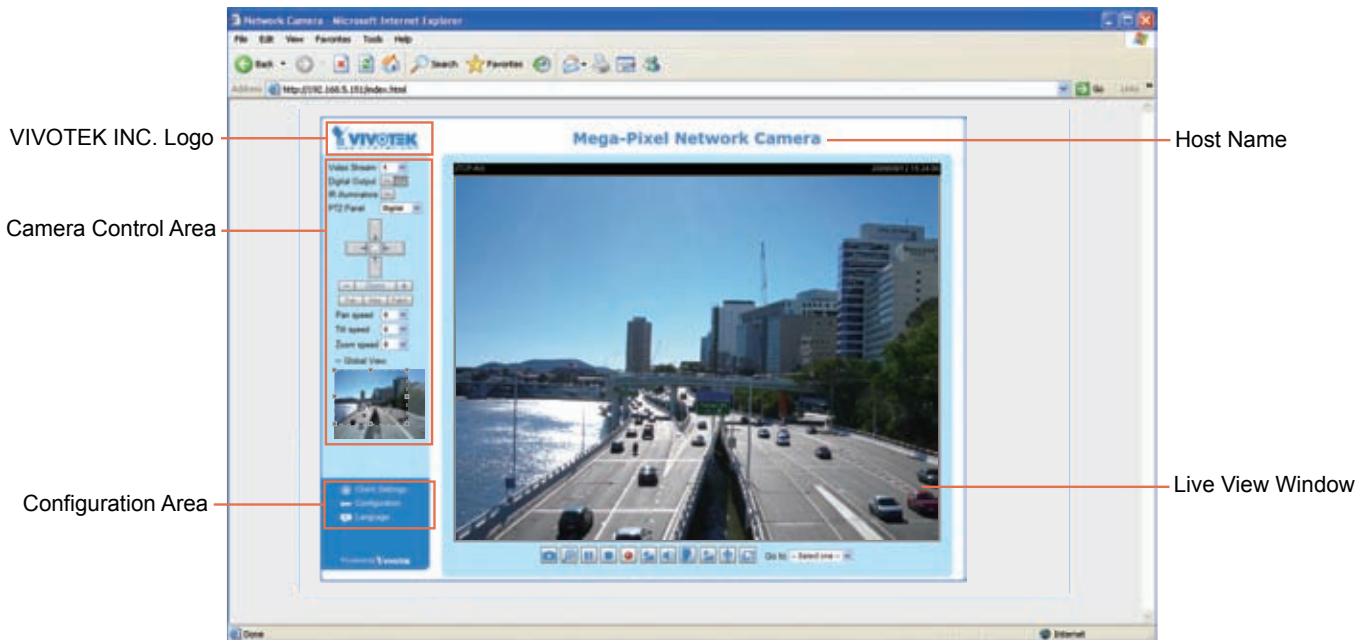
Network Camera - Microsoft Internet Explorer

File Edit View Favorites Tools Help

Back Search Favorites

Address http://192.168.5.151/index.html Go Links

VIVOTEK INC. Logo

VIVOTEK

Mega-Pixel Network Camera

Host Name

Camera Control Area

Video Stream 1
Digital Output
IR Illumination
PTZ Panel Digital

Zoom
Pan speed 0
Tilt speed 0
Zoom speed 0
Global View

Configuration Area

Client Settings
Configuration
Language

Powered by VIVOTEK

Live View Window

Go to: Select one

Done

Internet